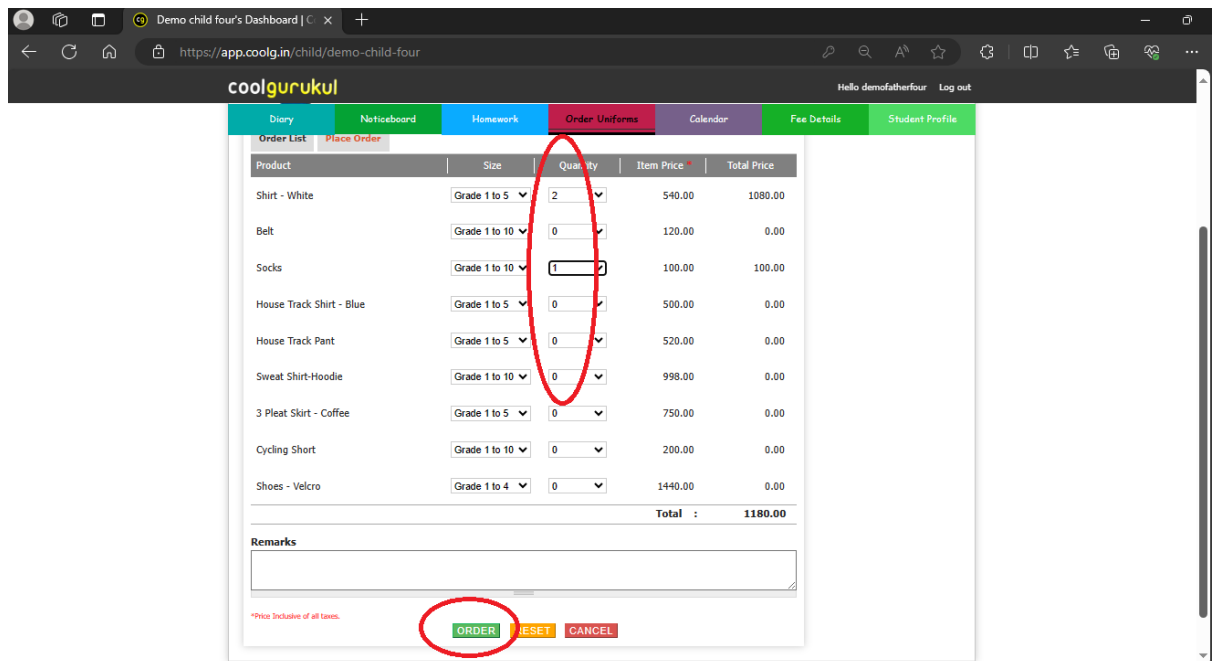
Demo child four's Dashboard | C

https://app.coolg.in/child/demo-child-four

coolgurukul

Hello demofatherfour Log out

Diary Noticeboard Homework Order Uniforms Calendar Fee Details Student Profile

Order List Place Order

| Product | Size | Quantity | Item Price * | Total Price |
|---|---|---|---|---|
| Shirt - White | Grade 1 to 5 | 2 | 540.00 | 1080.00 |
| Belt | Grade 1 to 10 | 0 | 120.00 | 0.00 |
| Socks | Grade 1 to 10 | 1 | 100.00 | 100.00 |
| House Track Shirt - Blue | Grade 1 to 5 | 0 | 500.00 | 0.00 |
| House Track Pant | Grade 1 to 5 | 0 | 520.00 | 0.00 |
| Sweat Shirt-Hoodie | Grade 1 to 10 | 0 | 998.00 | 0.00 |
| 3 Pleat Skirt - Coffee | Grade 1 to 5 | 0 | 750.00 | 0.00 |
| Cycling Short | Grade 1 to 10 | 0 | 200.00 | 0.00 |
| Shoes - Velcro | Grade 1 to 4 | 0 | 1440.00 | 0.00 |
| | | | Total : | 1180.00 |

Remarks

*Price Inclusive of all taxes.

ORDER RESET CANCEL